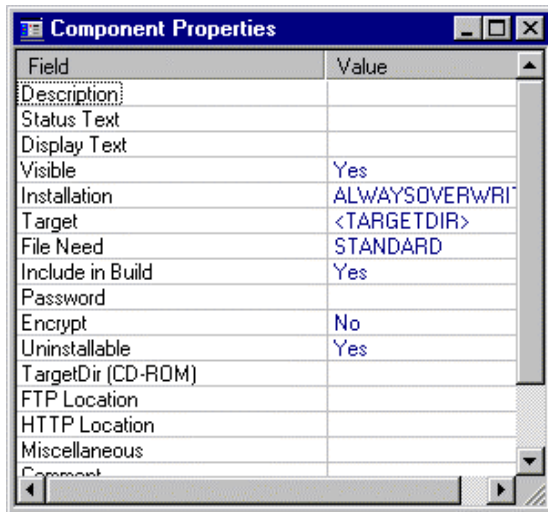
Component Properties

| Field | Value |
|---|---|
| Description | |
| Status Text | |
| Display Text | |
| Visible | Yes |
| Installation | ALWAYSOVERWRIT |
| Target | <TARGETDIR> |
| File Need | STANDARD |
| Include in Build | Yes |
| Password | |
| Encrypt | No |
| Uninstallable | Yes |
| TargetDir (CD-ROM) | |
| FTP Location | |
| HTTP Location | |
| Miscellaneous | |
| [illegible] | |